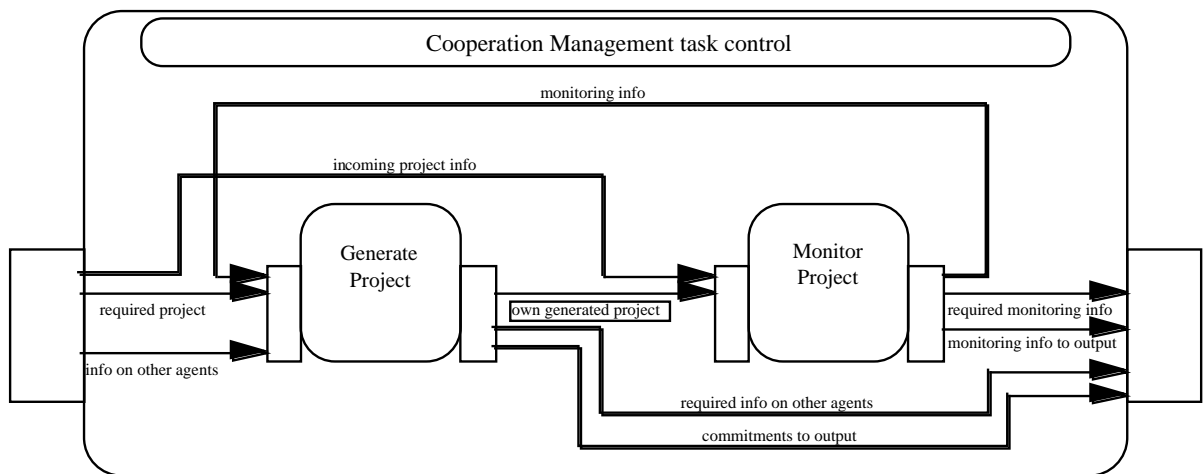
Cooperation Management task control

monitoring info

incoming project info

Generate Project

Monitor Project

required project

info on other agents

own generated project

required monitoring info

monitoring info to output

required info on other agents

commitments to output